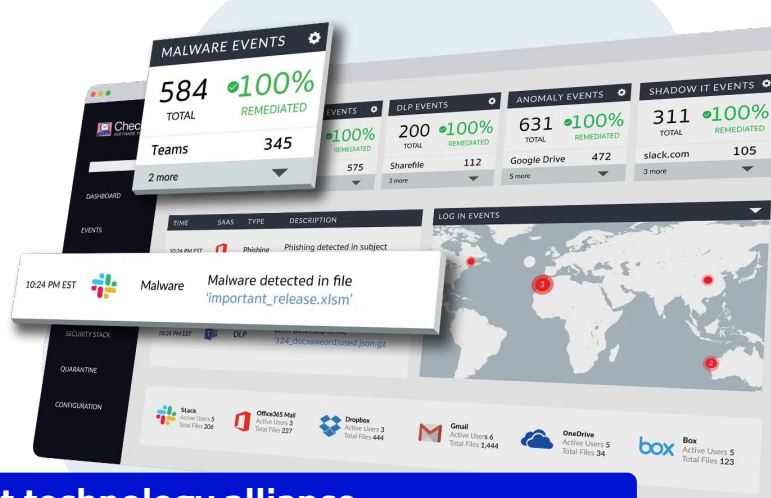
MALWARE EVENTS

584 TOTAL

100% REMEDIATED

Teams 345

2 more

Chec

EVENTS

100% REMEDIATED

575

DLP EVENTS

200 TOTAL

100% REMEDIATED

Sharefile 112

3 more

ANOMALY EVENTS

631 TOTAL

100% REMEDIATED

Google Drive 472

5 more

SHADOW IT EVENTS

311 TOTAL

100% REMEDIATED

slack.com 105

3 more

DASHBOARD

EVENTS

TIME SAAS TYPE DESCRIPTION

10:24 PM EST Phishing Phishing detected in subject

LOG IN EVENTS

10:24 PM EST Malware Malware detected in file 'important_release.xlsm'

SECURITY STACK

10:24 PM EST DLP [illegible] 324_docxaweord/used.json.gz

QUARANTINE

CONFIGURATION

3

2

Slack Active Users 5 Total Files 206

Office365 Mail Active Users 3 Total Files 227

Dropbox Active Users 3 Total Files 444

Gmail Active Users 6 Total Files 1,444

OneDrive Active Users 5 Total Files 34

box

Box Active Users 5 Total Files 123

t technology alliance